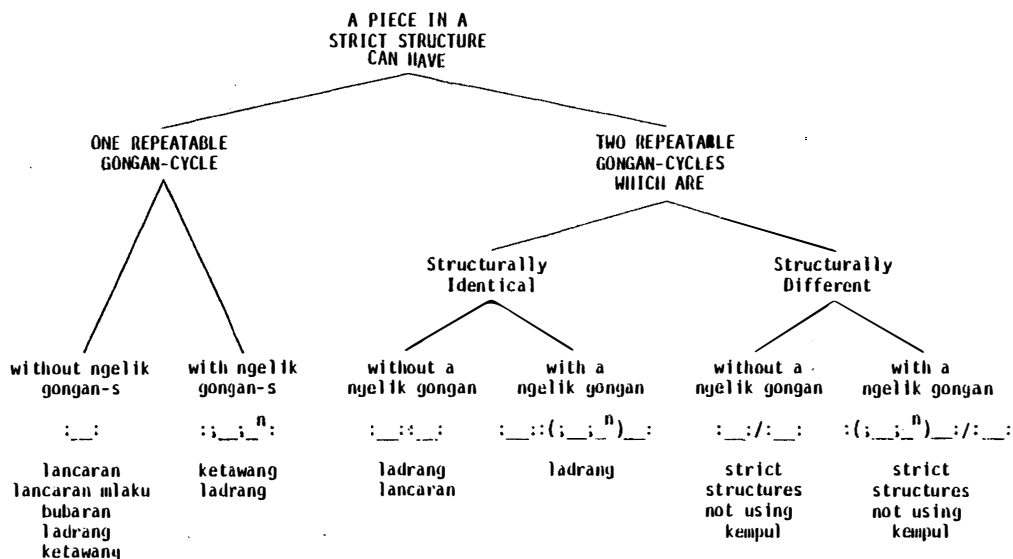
A PIECE IN A STRICT STRUCTURE CAN HAVE

ONE REPEATABLE GONGAN-CYCLE

TWO REPEATABLE GONGAN-CYCLES WHICH ARE

Structurally Identical

Structurally Different

without ngelik gongan-s

:__:

lancaran
lancaran mlaku
bubaran
ladrang
ketawang

with ngelik gongan-s

:;__;$_^{n}$:

ketawang
ladrang

without a ngelik gongan

:__:‹__:

ladrang
lancaran

with a ngelik gongan

:__::(;__;$_^{n}$)__:

ladrang

without a ngelik gongan

:__:/:__:

strict structures not using kempul

with a ngelik gongan

:(;__;$_^{n}$)__:/:__:

strict structures not using kempul